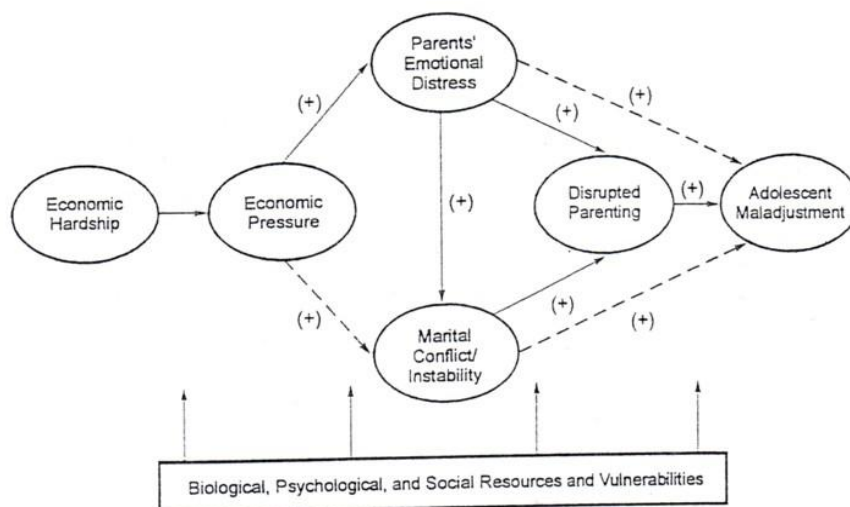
Parents' Emotional Distress

(+)

(+)

(+)

Economic Hardship

Economic Pressure

(+)

Disrupted Parenting

(+)

Adolescent Maladjustment

(+)

(+)

(+)

Marital Conflict/ Instability

Biological, Psychological, and Social Resources and Vulnerabilities